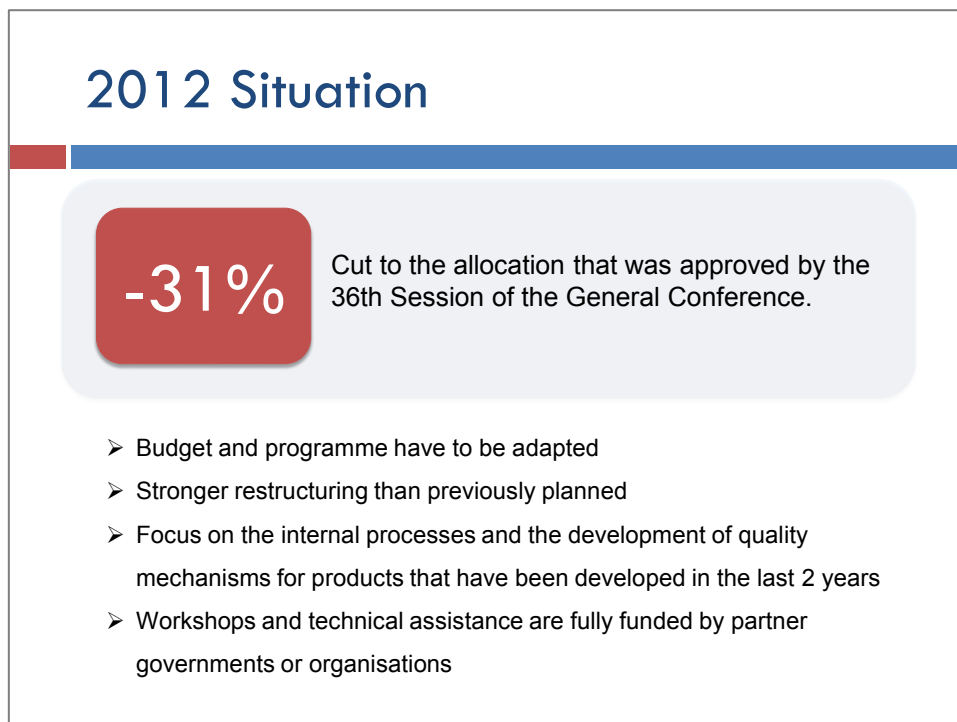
2012 Situation

-31%

Cut to the allocation that was approved by the 36th Session of the General Conference.

➢ Budget and programme have to be adapted
➢ Stronger restructuring than previously planned
➢ Focus on the internal processes and the development of quality mechanisms for products that have been developed in the last 2 years
➢ Workshops and technical assistance are fully funded by partner governments or organisations